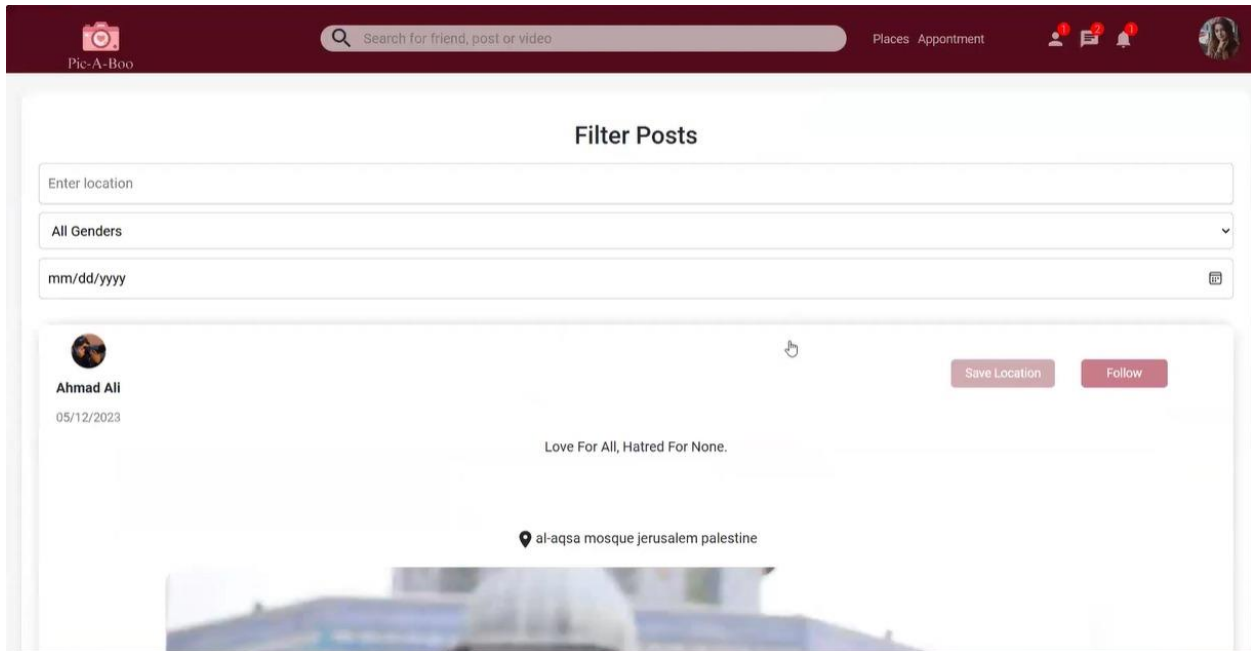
Pic-A-Boo

Search for friend, post or video

Places Appontment

1 2 1

Filter Posts

Enter location

All Genders

mm/dd/yyyy

Ahmad Ali

05/12/2023

Save Location

Follow

Love For All, Hatred For None.

al-aqsa mosque jerusalem palestine